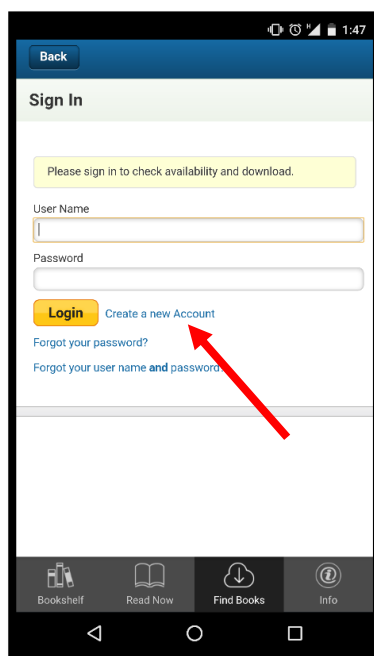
1:47

Back

Sign In

Please sign in to check availability and download.

User Name

Password

Login Create a new Account

Forgot your password?

Forgot your user name and password?

Bookshelf Read Now Find Books Info